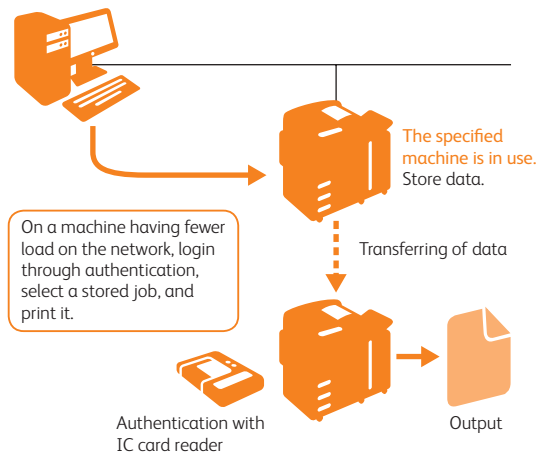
The specified machine is in use.
Store data.

On a machine having fewer load on the network, login through authentication, select a stored job, and print it.

Transferring of data

Authentication with IC card reader

Output